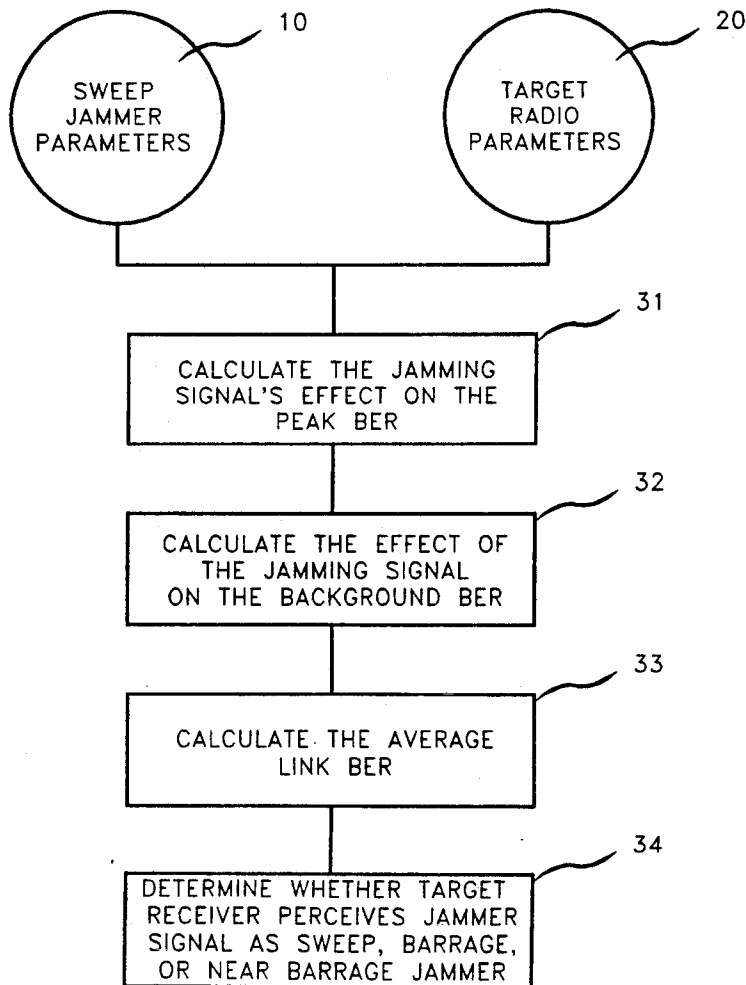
10

SWEEP JAMMER PARAMETERS

20

TARGET RADIO PARAMETERS

31

CALCULATE THE JAMMING SIGNAL'S EFFECT ON THE PEAK BER

32

CALCULATE THE EFFECT OF THE JAMMING SIGNAL ON THE BACKGROUND BER

33

CALCULATE THE AVERAGE LINK BER

34

DETERMINE WHETHER TARGET RECEIVER PERCEIVES JAMMER SIGNAL AS SWEEP, BARRAGE, OR NEAR BARRAGE JAMMER